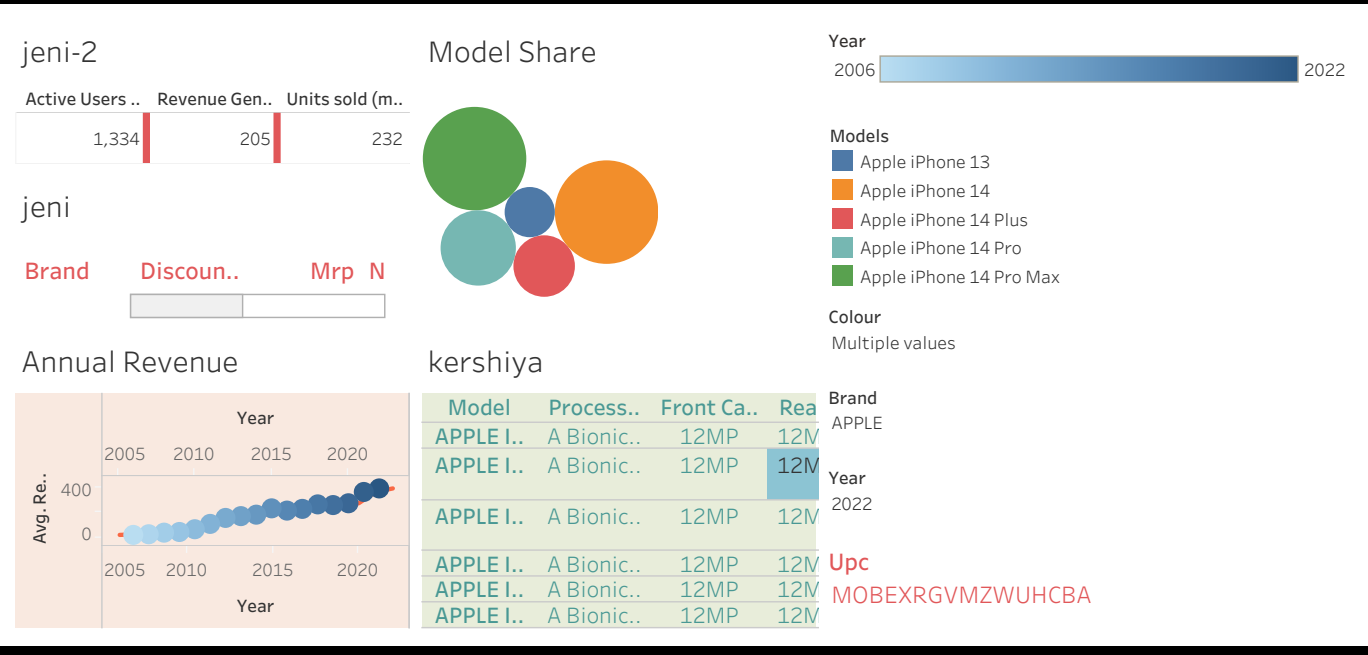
jeni-2

| Active Users .. | Revenue Gen.. | Units sold (m.. |
|---|---|---|
| 1,334 | 205 | 232 |

jeni

Brand Discoun.. Mrp N

Annual Revenue

Year
2005 2010 2015 2020
Avg. Re..
400
0
2005 2010 2015 2020
Year

Model Share

kershiya

| Model | Process.. | Front Ca.. | Rea |
|---|---|---|---|
| APPLE I.. | A Bionic.. | 12MP | 12M |
| APPLE I.. | A Bionic.. | 12MP | 12M |
| APPLE I.. | A Bionic.. | 12MP | 12M |
| APPLE I.. | A Bionic.. | 12MP | 12M |
| APPLE I.. | A Bionic.. | 12MP | 12M |
| APPLE I.. | A Bionic.. | 12MP | 12M |

Year
2006 2022

Models
Apple iPhone 13
Apple iPhone 14
Apple iPhone 14 Plus
Apple iPhone 14 Pro
Apple iPhone 14 Pro Max

Colour
Multiple values

Brand
APPLE

Year
2022

Upc
MOBEXRGVMZWUHCBA